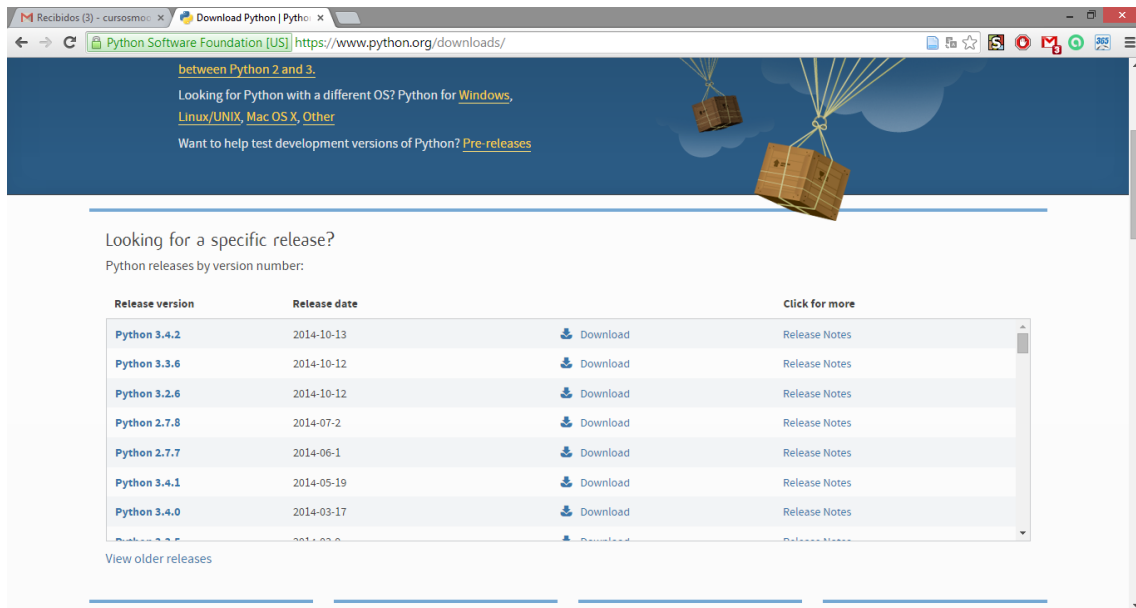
Recibidos (3) - cursosmo ×
Download Python | Pytho ×

Python Software Foundation [US] https://www.python.org/downloads/

between Python 2 and 3.

Looking for Python with a different OS? Python for Windows, Linux/UNIX, Mac OS X, Other

Want to help test development versions of Python? Pre-releases

Looking for a specific release?

Python releases by version number:

| Release version | Release date | | Click for more |
|---|---|---|---|
| Python 3.4.2 | 2014-10-13 | Download | Release Notes |
| Python 3.3.6 | 2014-10-12 | Download | Release Notes |
| Python 3.2.6 | 2014-10-12 | Download | Release Notes |
| Python 2.7.8 | 2014-07-2 | Download | Release Notes |
| Python 2.7.7 | 2014-06-1 | Download | Release Notes |
| Python 3.4.1 | 2014-05-19 | Download | Release Notes |
| Python 3.4.0 | 2014-03-17 | Download | Release Notes |
| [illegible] | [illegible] | Download | Release Notes |

View older releases